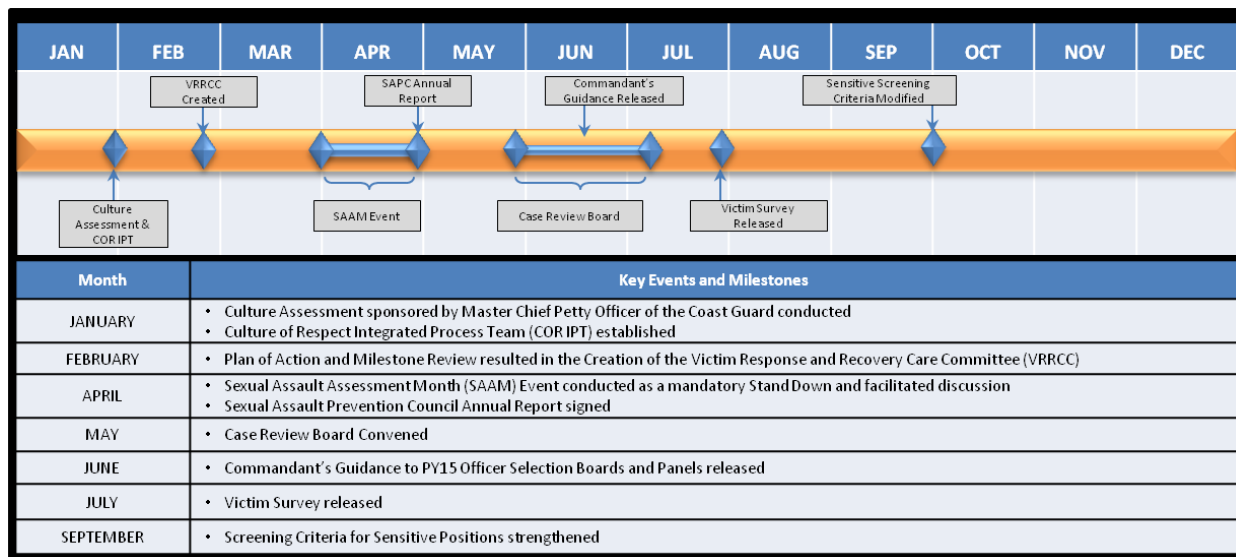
JAN FEB MAR APR MAY JUN JUL AUG SEP OCT NOV DEC

VRRCC Created

SAPC Annual Report

Commandant's Guidance Released

Sensitive Screening Criteria Modified

Culture Assessment & COR IPT

SAAM Event

Case Review Board

Victim Survey Released

| Month | Key Events and Milestones |
|---|---|
| JANUARY | • Culture Assessment sponsored by Master Chief Petty Officer of the Coast Guard conducted<br>• Culture of Respect Integrated Process Team (COR IPT) established |
| FEBRUARY | • Plan of Action and Milestone Review resulted in the Creation of the Victim Response and Recovery Care Committee (VRRCC) |
| APRIL | • Sexual Assault Assessment Month (SAAM) Event conducted as a mandatory Stand Down and facilitated discussion<br>• Sexual Assault Prevention Council Annual Report signed |
| MAY | • Case Review Board Convened |
| JUNE | • Commandant's Guidance to PY15 Officer Selection Boards and Panels released |
| JULY | • Victim Survey released |
| SEPTEMBER | • Screening Criteria for Sensitive Positions strengthened |